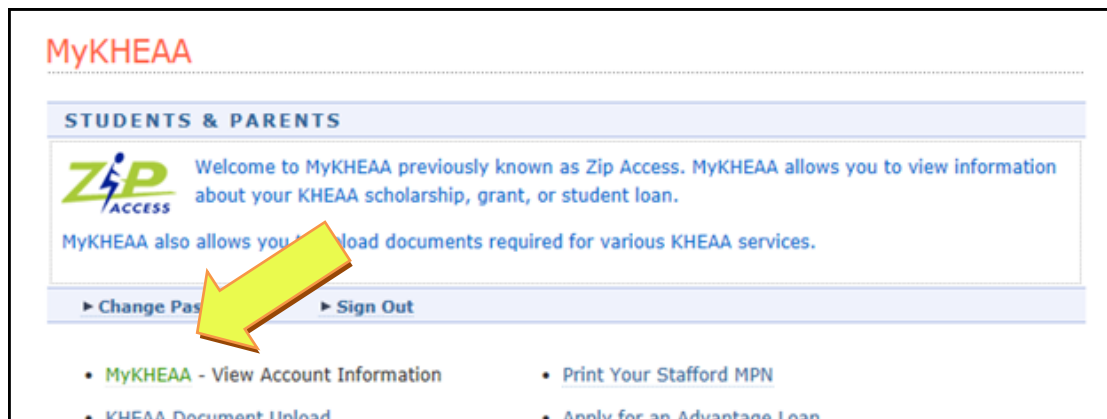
MyKHEAA

STUDENTS & PARENTS

ZiP ACCESS

Welcome to MyKHEAA previously known as Zip Access. MyKHEAA allows you to view information about your KHEAA scholarship, grant, or student loan.

MyKHEAA also allows you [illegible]load documents required for various KHEAA services.

▸ Change Pas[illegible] ▸ Sign Out

• MyKHEAA - View Account Information
• Print Your Stafford MPN
• KHEAA Document Upload
• Apply for an Advantage Loan